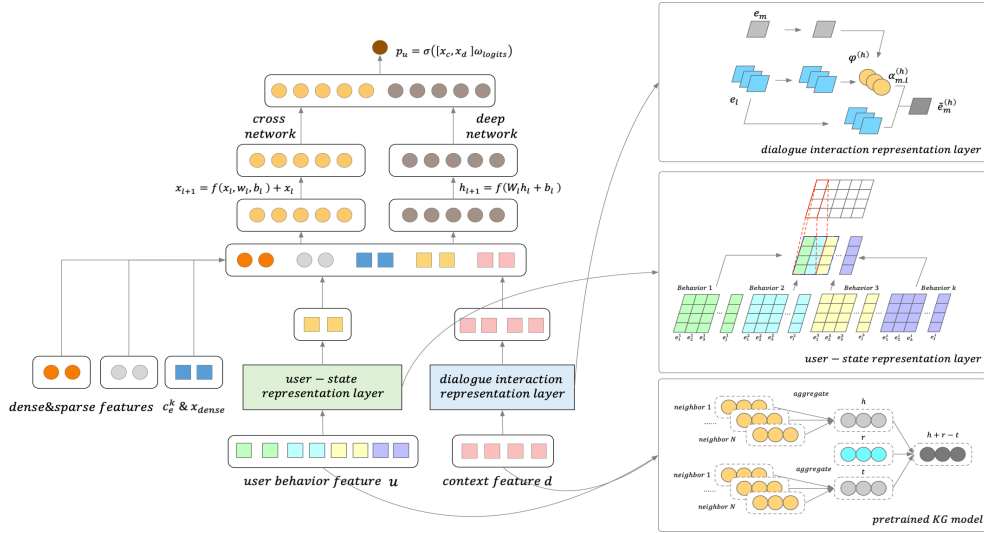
$p_u = \sigma([x_c, x_d]\omega_{logits})$

cross network

deep network

$x_{l+1} = f(x_l, w_l, b_l) + x_l$

$h_{l+1} = f(W_l h_l + b_l)$

dense&sparse features

$c_e^k$ & $x_{dense}$

user − state representation layer

dialogue interaction representation layer

user behavior feature $u$

context feature $d$

$e_m$

$\varphi^{(h)}$

$\alpha_{m,l}^{(h)}$

$e_l$

$\tilde{e}_m^{(h)}$

dialogue interaction representation layer

Behavior 1

Behavior 2

Behavior 3

Behavior k

$e_1^1$ $e_2^1$ $e_3^1$ $e_j^1$

$e_1^2$ $e_2^2$ $e_3^2$ $e_j^2$

$e_1^3$ $e_2^3$ $e_3^3$ $e_j^3$

$e_1^k$ $e_2^k$ $e_3^k$ $e_j^k$

user − state representation layer

neighbor 1

neighbor N

aggregate

h

r

t

neighbor 1

neighbor N

aggregate

h + r − t

pretrained KG model